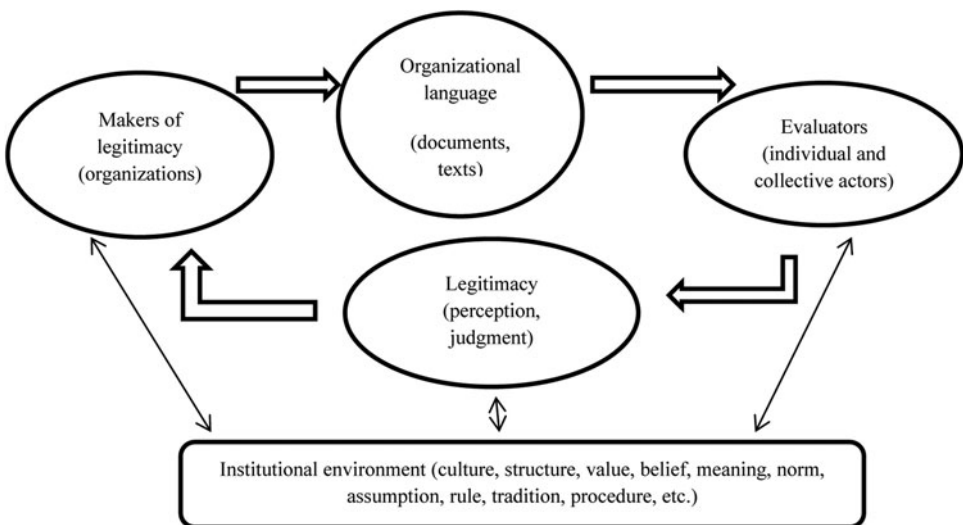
Organizational language

(documents, texts)

Makers of legitimacy (organizations)

Evaluators (individual and collective actors)

Legitimacy (perception, judgment)

Institutional environment (culture, structure, value, belief, meaning, norm, assumption, rule, tradition, procedure, etc.)